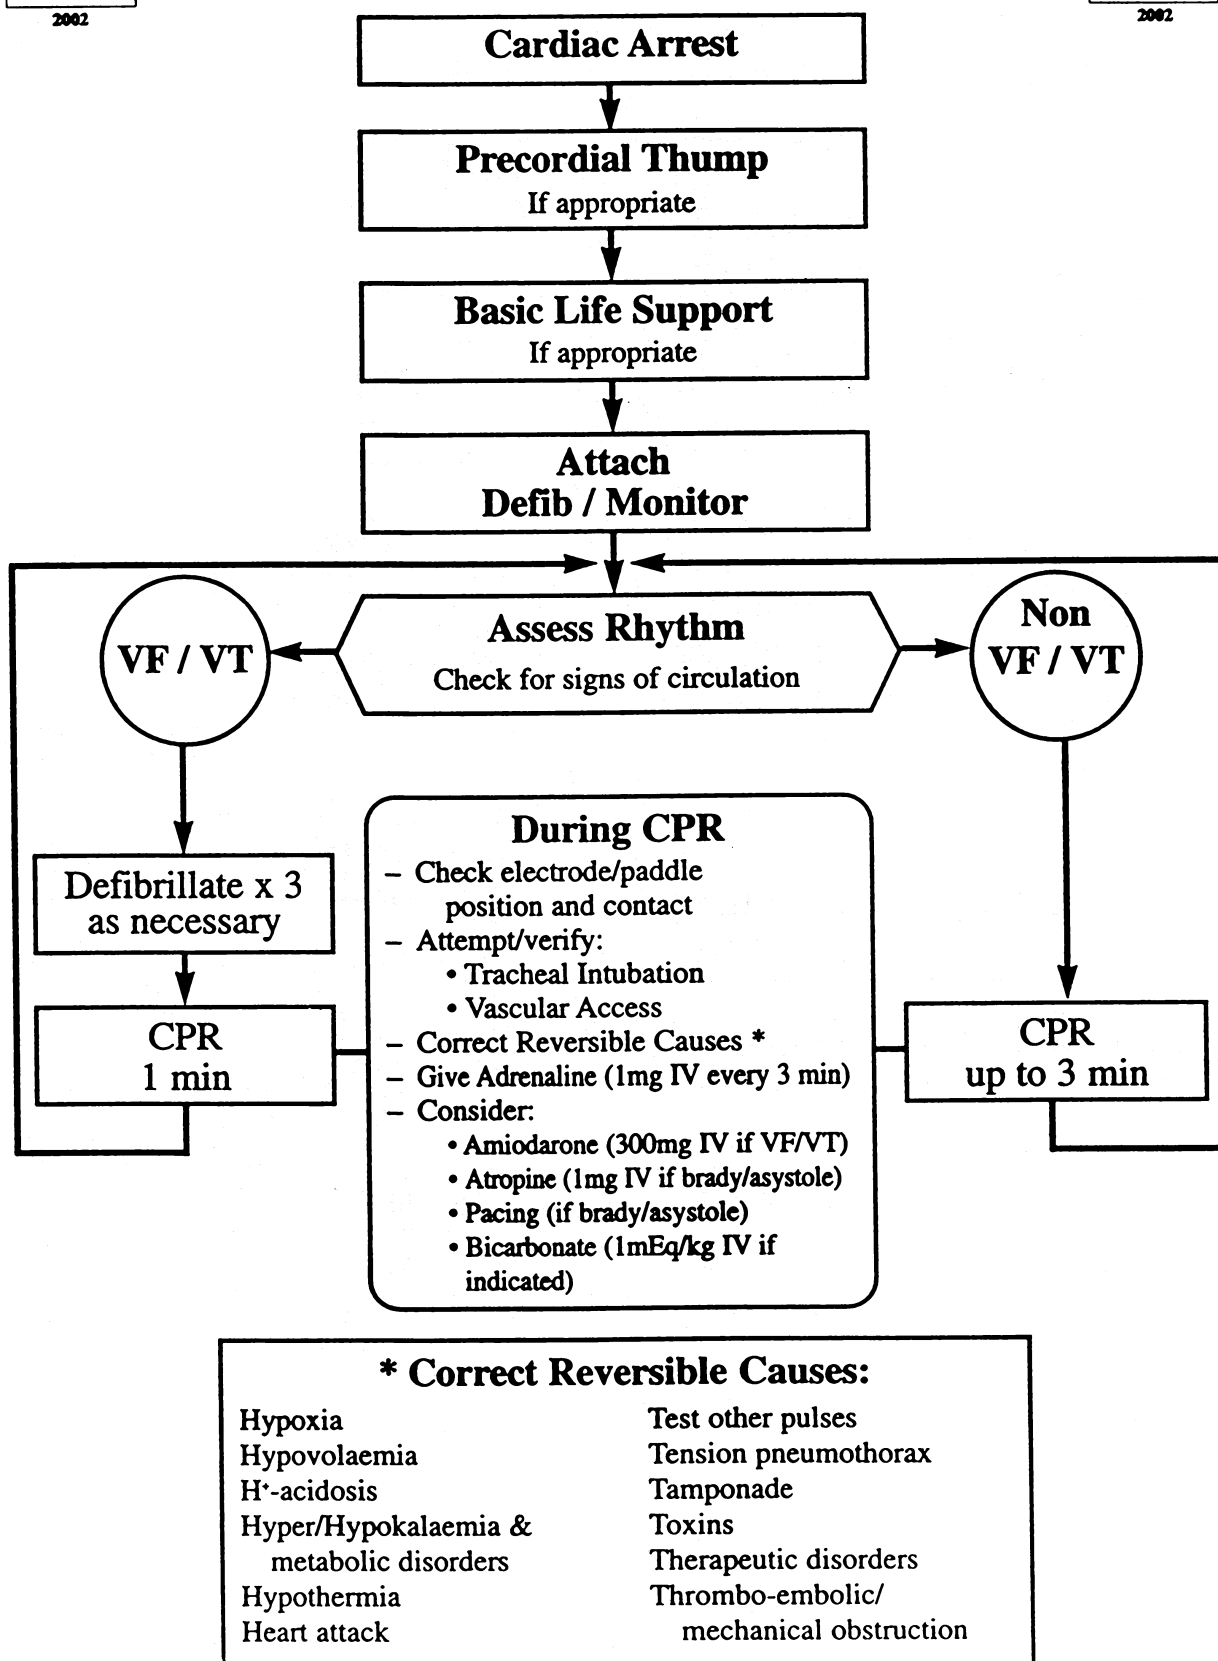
2002

2002

Cardiac Arrest

Precordial Thump
If appropriate

Basic Life Support
If appropriate

Attach
Defib / Monitor

VF / VT

Assess Rhythm
Check for signs of circulation

Non
VF / VT

Defibrillate x 3
as necessary

CPR
1 min

During CPR
– Check electrode/paddle position and contact
– Attempt/verify:
• Tracheal Intubation
• Vascular Access
– Correct Reversible Causes *
– Give Adrenaline (1mg IV every 3 min)
– Consider:
• Amiodarone (300mg IV if VF/VT)
• Atropine (1mg IV if brady/asystole)
• Pacing (if brady/asystole)
• Bicarbonate (1mEq/kg IV if indicated)

CPR
up to 3 min

* Correct Reversible Causes:

Hypoxia
Hypovolaemia
H$^+$-acidosis
Hyper/Hypokalaemia & metabolic disorders
Hypothermia
Heart attack

Test other pulses
Tension pneumothorax
Tamponade
Toxins
Therapeutic disorders
Thrombo-embolic/ mechanical obstruction